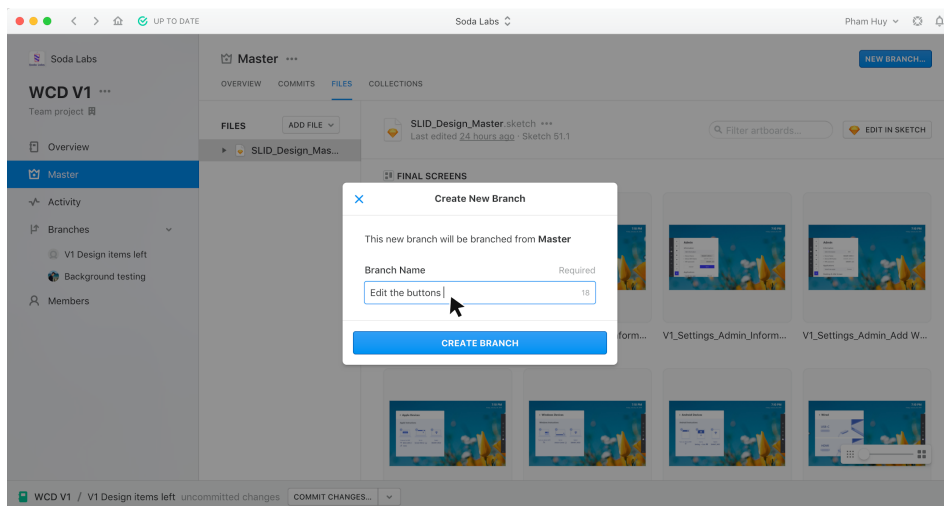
UP TO DATE

Soda Labs

Pham Huy

Soda Labs

WCD V1 ···

Team project

Overview

Master

Activity

Branches

V1 Design items left

Background testing

Members

Master ···

OVERVIEW COMMITS FILES COLLECTIONS

NEW BRANCH...

FILES ADD FILE

SLID_Design_Mas...

SLID_Design_Master.sketch ···

Last edited 24 hours ago · Sketch 51.1

Filter artboards...

EDIT IN SKETCH

FINAL SCREENS

Create New Branch

This new branch will be branched from **Master**

Branch Name Required

Edit the buttons 18

CREATE BRANCH

...form...

V1_Settings_Admin_Inform...

V1_Settings_Admin_Add W...

WCD V1 / V1 Design items left uncommitted changes COMMIT CHANGES...